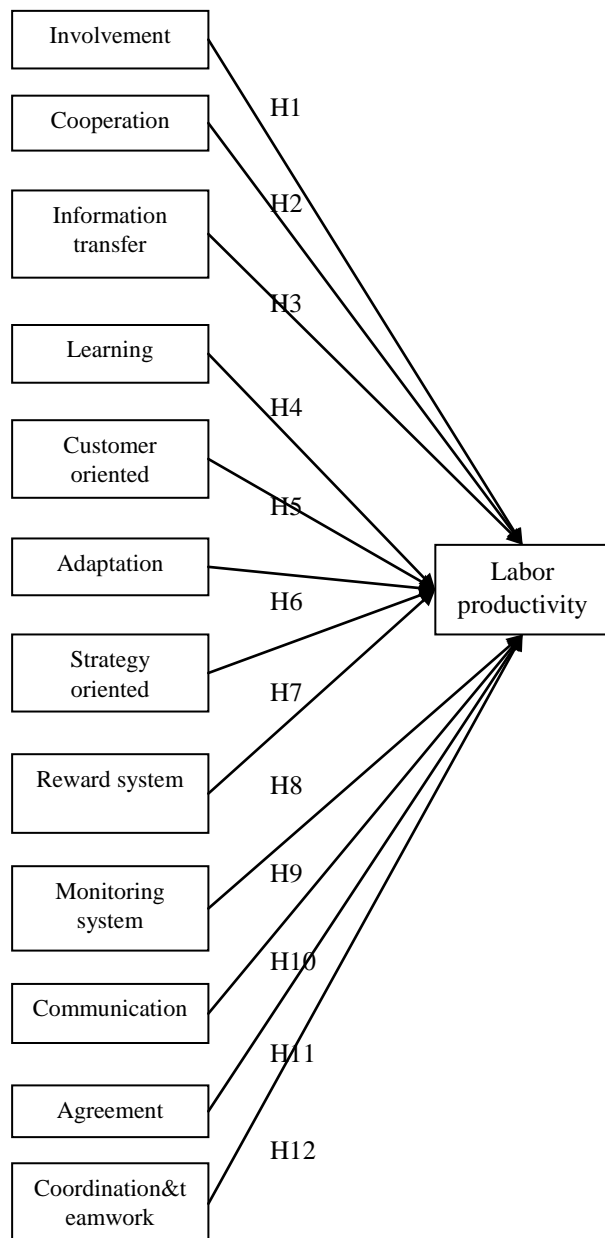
Involvement

H1

Cooperation

H2

Information transfer

H3

Learning

H4

Customer oriented

H5

Adaptation

Labor productivity

H6

Strategy oriented

H7

Reward system

H8

Monitoring system

H9

H10

Communication

H11

Agreement

H12

Coordination&teamwork